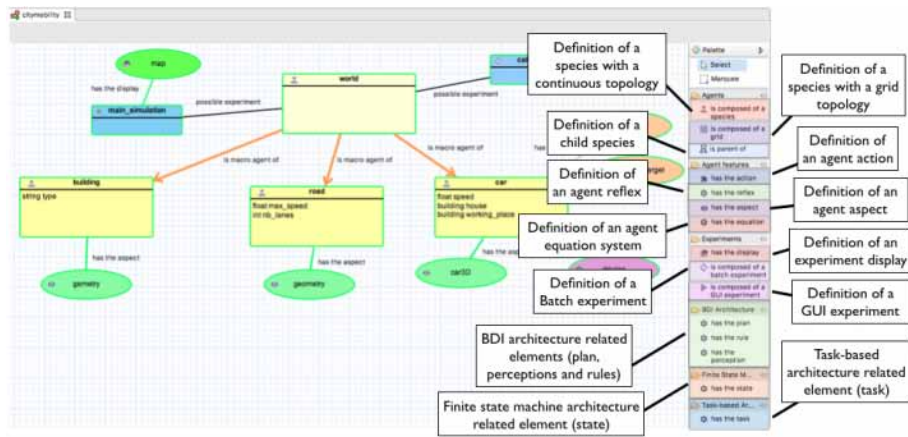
citymobility

map

has the display

main_simulation

possible experiment

world

possible experiment

car

is macro agent of

is macro agent of

is macro agent of

building

string type

road

float max_speed
int nb_lanes

car

float speed
building house
building working_place

has the aspect

has the aspect

has the asp

gamelty

geometry

car3D

Palette

Select

Marquee

Agents

is composed of a species

is composed of a grid

is parent of

Agent features

has the action

has the reflex

has the aspect

has the equation

Experiments

has the display

is composed of a batch experiment

is composed of a GUI experiment

BDI Architecture

has the plan

has the rule

has the perception

Finite State M...

has the state

Task-based Ar...

has the task

Definition of a species with a continuous topology

Definition of a species with a grid topology

Definition of a child species

Definition of an agent action

Definition of an agent reflex

Definition of an agent aspect

Definition of an agent equation system

Definition of an experiment display

Definition of a Batch experiment

Definition of a GUI experiment

BDI architecture related elements (plan, perceptions and rules)

Task-based architecture related element (task)

Finite state machine architecture related element (state)